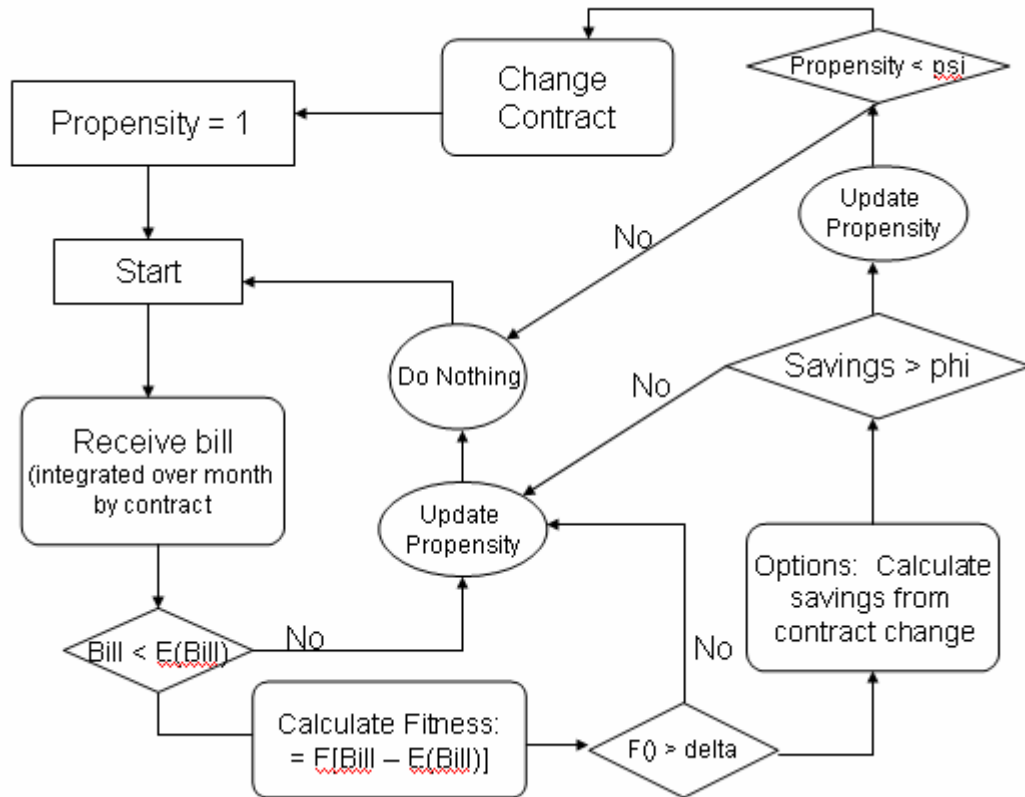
Change Contract

Propensity < psi

Propensity = 1

Update Propensity

No

Start

Do Nothing

No

Savings > phi

Receive bill (integrated over month by contract

Update Propensity

Options: Calculate savings from contract change

No

Bill < E(Bill)

No

Calculate Fitness: = F[Bill – E(Bill)]

F() > delta